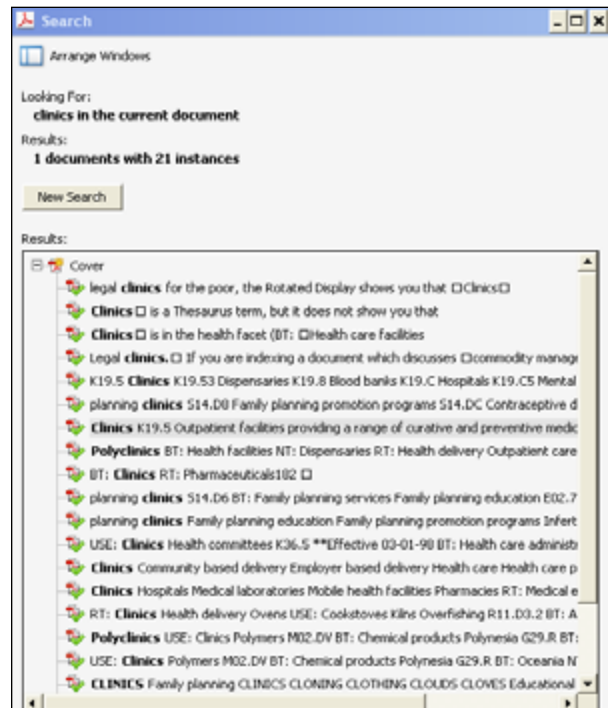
Search

Arrange Windows

Looking For:
**clinics in the current document**

Results:
**1 documents with 21 instances**

New Search

Results:

Cover

legal **clinics** for the poor, the Rotated Display shows you that □Clinics□

**Clinics** □ is a Thesaurus term, but it does not show you that

**Clinics** □ is in the health facet (BT: □Health care facilities

Legal **clinics.** □ If you are indexing a document which discusses □commodity manag

K19.5 **Clinics** K19.53 Dispensaries K19.8 Blood banks K19.C Hospitals K19.C5 Mental

planning **clinics** S14.D8 Family planning promotion programs S14.DC Contraceptive d

**Clinics** K19.5 Outpatient facilities providing a range of curative and preventive medic

**Polyclinics** BT: Health facilities NT: Dispensaries RT: Health delivery Outpatient care

BT: **Clinics** RT: Pharmaceuticals182 □

planning **clinics** S14.D6 BT: Family planning services Family planning education E02.7

planning **clinics** Family planning education Family planning promotion programs Infert

USE: **Clinics** Health committees K36.5 **Effective 03-01-98 BT: Health care administ

**Clinics** Community based delivery Employer based delivery Health care p

**Clinics** Hospitals Medical laboratories Mobile health facilities Pharmacies RT: Medical e

RT: **Clinics** Health delivery Ovens USE: Cookstoves Kilns Overfishing R11.D3.2 BT: A

**Polyclinics** USE: Clinics Polymers M02.DV BT: Chemical products Polynesia G29.R BT:

USE: **Clinics** Polymers M02.DV BT: Chemical products Polynesia G29.R BT: Oceania N

**CLINICS** Family planning CLINICS CLONING CLOTHING CLOUDS CLOVES Educational